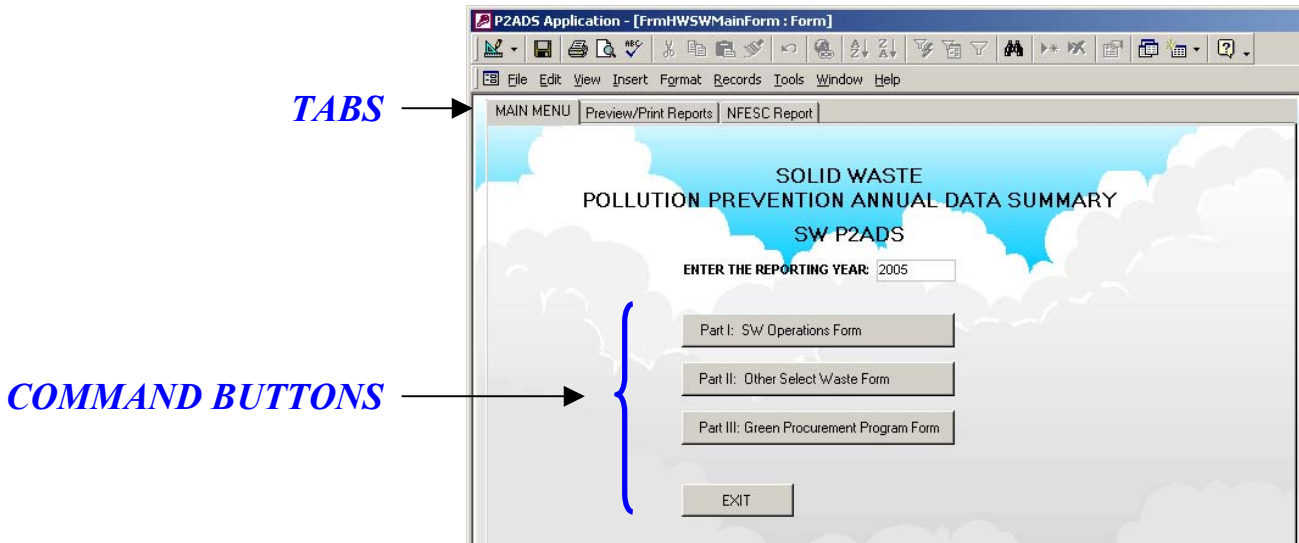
P2ADS Application - [FrmHWSWMainForm : Form]

File Edit View Insert Format Records Tools Window Help

TABS

MAIN MENU | Preview/Print Reports | NFESC Report

SOLID WASTE
POLLUTION PREVENTION ANNUAL DATA SUMMARY
SW P2ADS

ENTER THE REPORTING YEAR: 2005

COMMAND BUTTONS

Part I: SW Operations Form

Part II: Other Select Waste Form

Part III: Green Procurement Program Form

EXIT